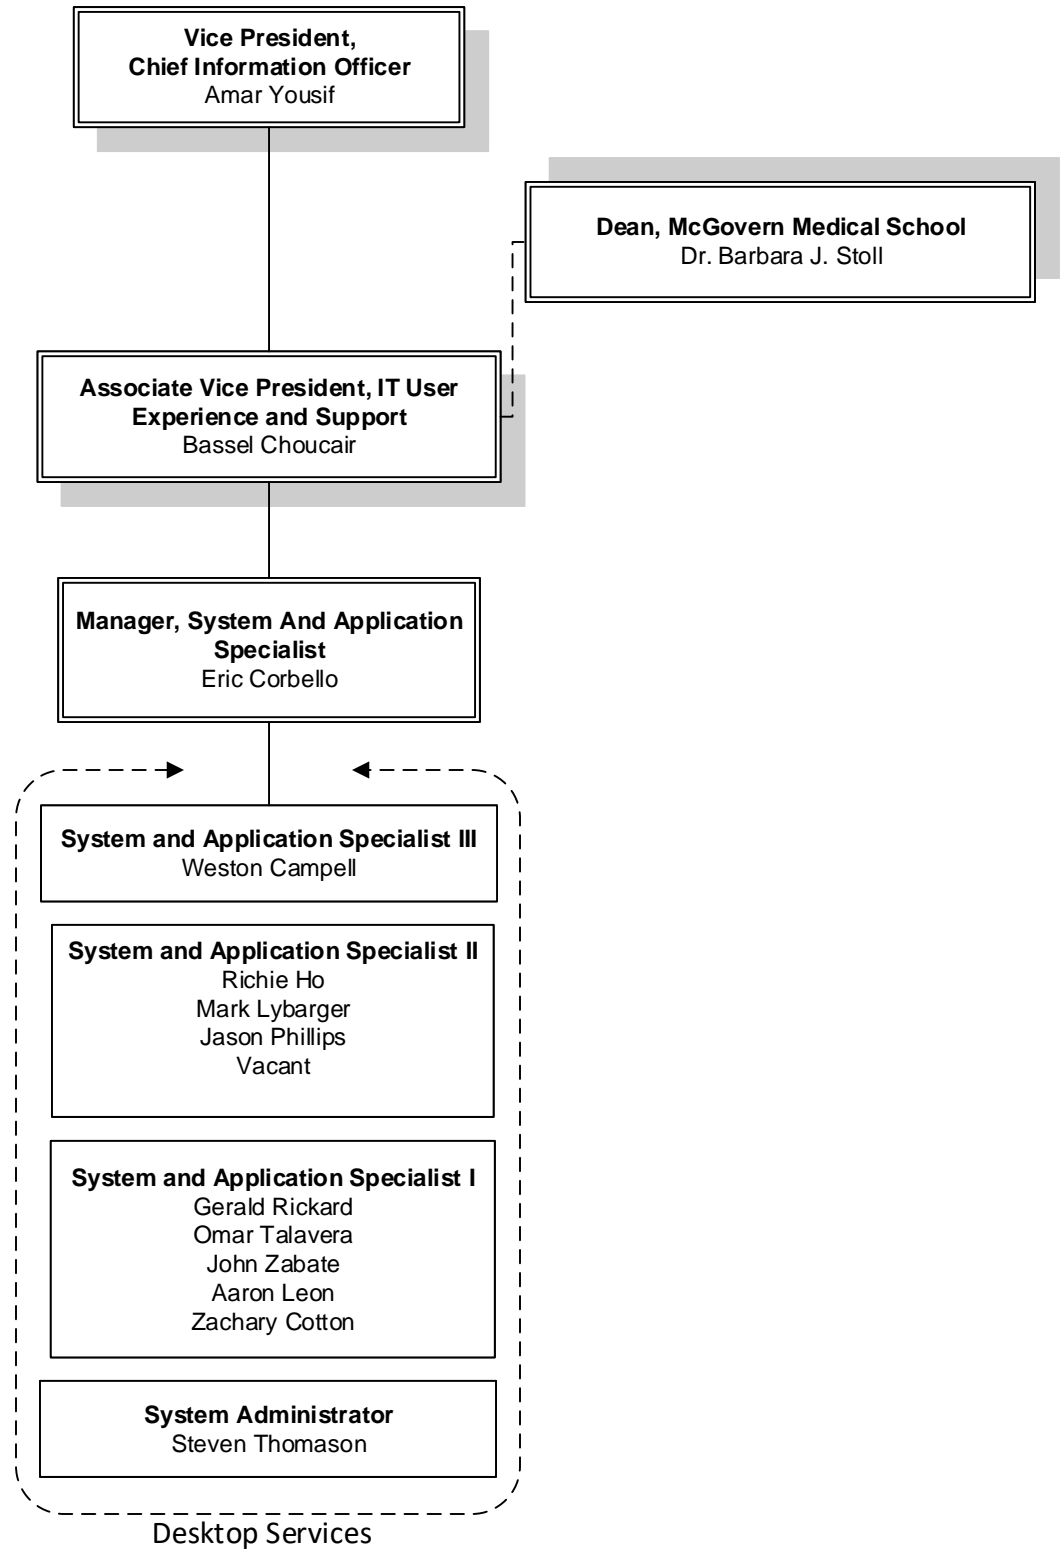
**Vice President, Chief Information Officer**
Amar Yousif

**Dean, McGovern Medical School**
Dr. Barbara J. Stoll

**Associate Vice President, IT User Experience and Support**
Bassel Choucair

**Manager, System And Application Specialist**
Eric Corbello

**System and Application Specialist III**
Weston Campell

**System and Application Specialist II**
Richie Ho
Mark Lybarger
Jason Phillips
Vacant

**System and Application Specialist I**
Gerald Rickard
Omar Talavera
John Zabate
Aaron Leon
Zachary Cotton

**System Administrator**
Steven Thomason

Desktop Services